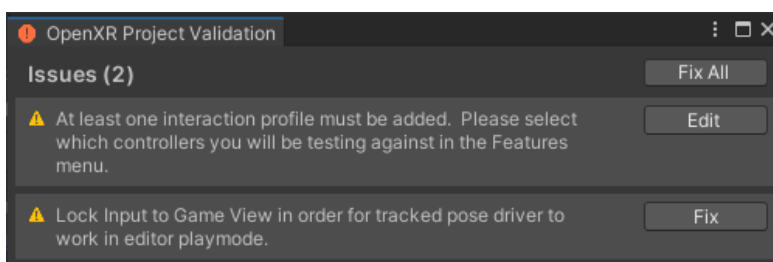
OpenXR Project Validation

Issues (2)

Fix All

At least one interaction profile must be added. Please select which controllers you will be testing against in the Features menu.

Edit

Lock Input to Game View in order for tracked pose driver to work in editor playmode.

Fix